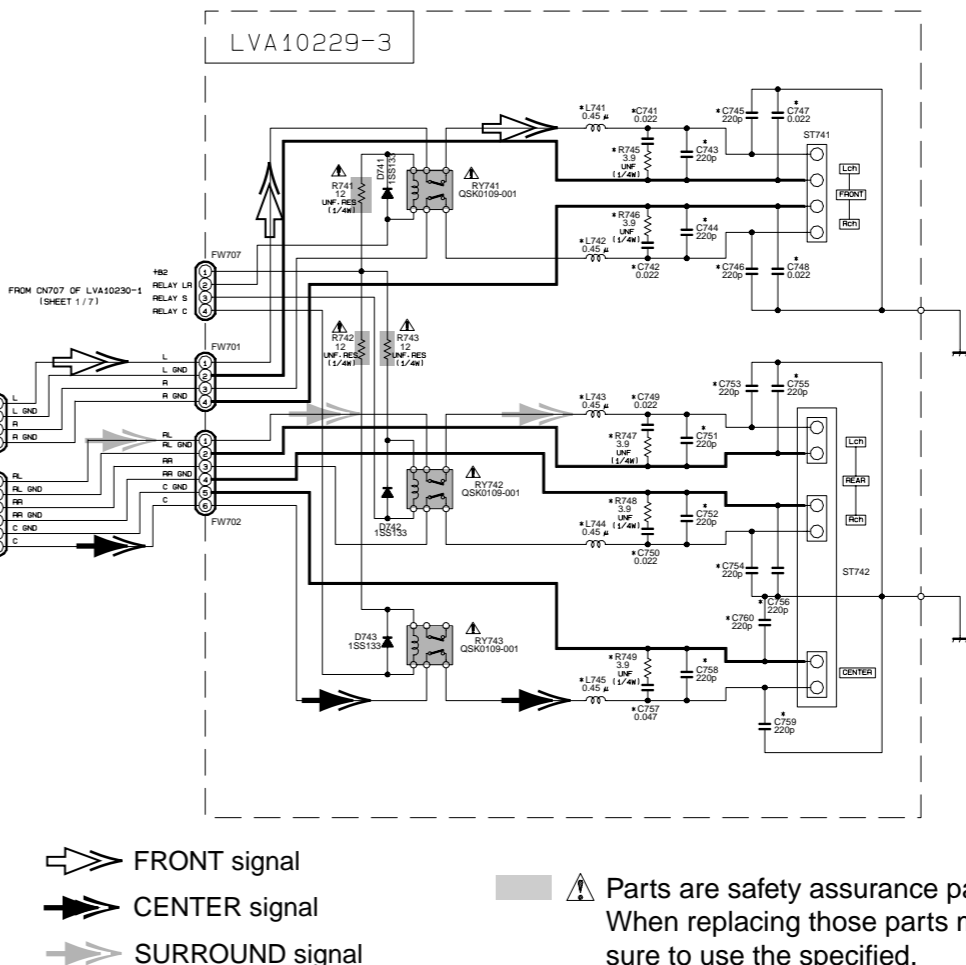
LVA10229-3

FROM CN707 OF LVA10230-1 (SHEET 1/7)

FW707
+B2
RELAY LR
RELAY S
RELAY C
1
2
3
4

FW701
L
L GND
R
R GND
1
2
3
4

FW702
RL
RL GND
RR
RR GND
C GND
C
1
2
3
4
5
6

L
L GND
R
R GND

RL
RL GND
RR
RR GND
C GND
C

R741
12
UNF. RES
(1/4W)

D741
1SS133

RY741
QSK0109-001

R742
12
UNF. RES
(1/4W)

R743
12
UNF. RES
(1/4W)

RY742
QSK0109-001

D742
1SS133

D743
1SS133

RY743
QSK0109-001

*L741
0.45 μ
*C741
0.022
*C745
220p
*C747
0.022
ST741
*R745
3.9
UNF
(1/4W)
*C743
220p
Lch
FRONT
Rch
*R746
3.9
UNF
(1/4W)
*C744
220p
*L742
0.45 μ
*C742
0.022
*C746
220p
*C748
0.022

*C753
220p
*C755
220p
*L743
0.45 μ
*C749
0.022
*R747
3.9
UNF
(1/4W)
*C751
220p
Lch
REAR
Rch
*R748
3.9
UNF
(1/4W)
*C752
220p
*L744
0.45 μ
*C750
0.022
*C754
220p
*C756
220p
ST742
*C760
220p
*R749
3.9
UNF
(1/4W)
*C758
220p
CENTER
*L745
0.45 μ
*C757
0.047
*C759
220p

FRONT signal
CENTER signal
SURROUND signal

Parts are safety assurance pa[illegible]
When replacing those parts m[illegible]
sure to use the specified.